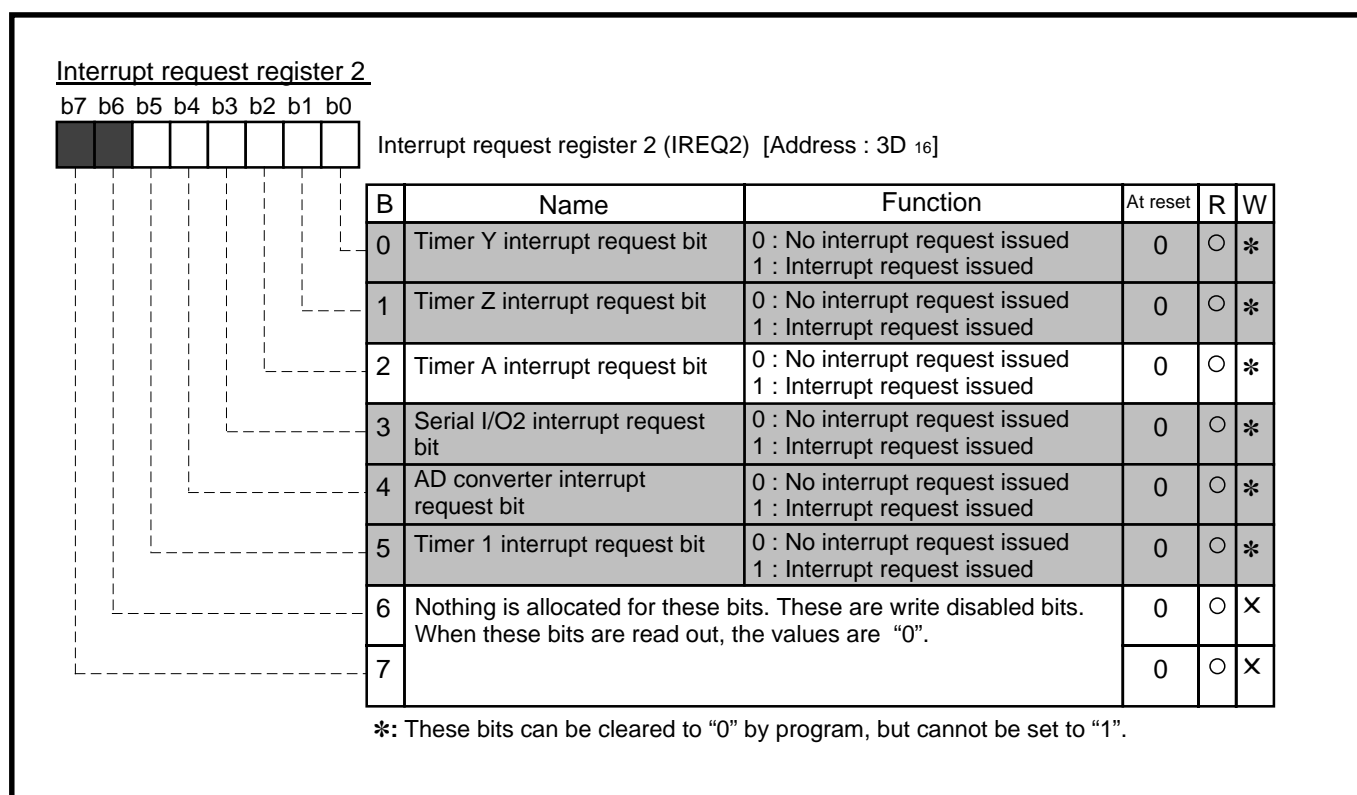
Interrupt request register 2

b7 b6 b5 b4 b3 b2 b1 b0

Interrupt request register 2 (IREQ2) [Address : 3D $_{16}$]

| B | Name | Function | At reset | R | W |
|---|---|---|---|---|---|
| 0 | Timer Y interrupt request bit | 0 : No interrupt request issued 1 : Interrupt request issued | 0 | ○ | ✻ |
| 1 | Timer Z interrupt request bit | 0 : No interrupt request issued 1 : Interrupt request issued | 0 | ○ | ✻ |
| 2 | Timer A interrupt request bit | 0 : No interrupt request issued 1 : Interrupt request issued | 0 | ○ | ✻ |
| 3 | Serial I/O2 interrupt request bit | 0 : No interrupt request issued 1 : Interrupt request issued | 0 | ○ | ✻ |
| 4 | AD converter interrupt request bit | 0 : No interrupt request issued 1 : Interrupt request issued | 0 | ○ | ✻ |
| 5 | Timer 1 interrupt request bit | 0 : No interrupt request issued 1 : Interrupt request issued | 0 | ○ | ✻ |
| 6 | Nothing is allocated for these bits. These are write disabled bits. When these bits are read out, the values are "0". | | 0 | ○ | × |
| 7 | | | 0 | ○ | × |

✻: These bits can be cleared to "0" by program, but cannot be set to "1".